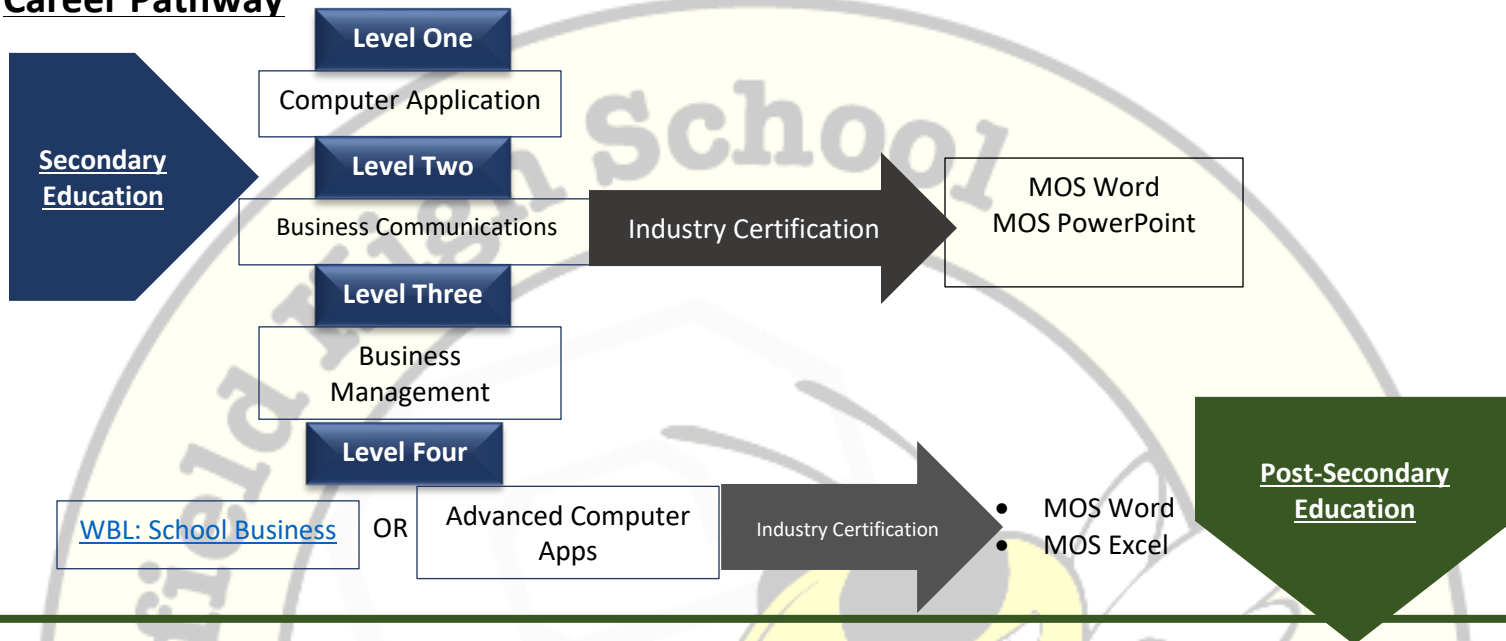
Career Pathway

Secondary Education

Level One

Computer Application

Level Two

Business Communications

Industry Certification

MOS Word
MOS PowerPoint

Level Three

Business Management

Level Four

WBL: School Business

OR

Advanced Computer Apps

Industry Certification

- MOS Word
- MOS Excel

Post-Secondary Education

School